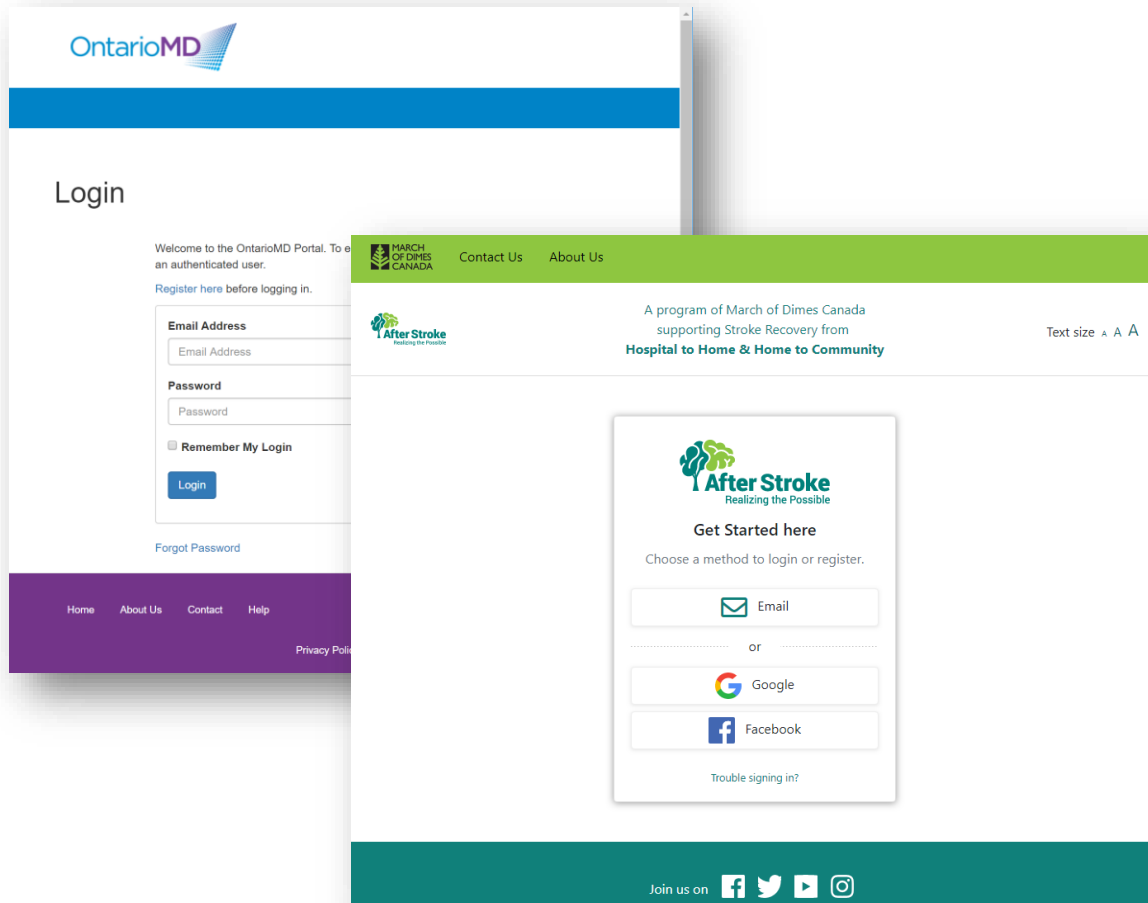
OntarioMD

Login

Welcome to the OntarioMD Portal. To e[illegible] an authenticated user.

Register here before logging in.

Email Address

Email Address

Password

Password

Remember My Login

Login

Forgot Password

Home About Us Contact Help

Privacy Poli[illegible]

MARCH OF DIMES CANADA

Contact Us About Us

After Stroke Realizing the Possible

A program of March of Dimes Canada supporting Stroke Recovery from Hospital to Home & Home to Community

Text size A A A

After Stroke Realizing the Possible

Get Started here

Choose a method to login or register.

Email

or

Google

Facebook

Trouble signing in?

Join us on